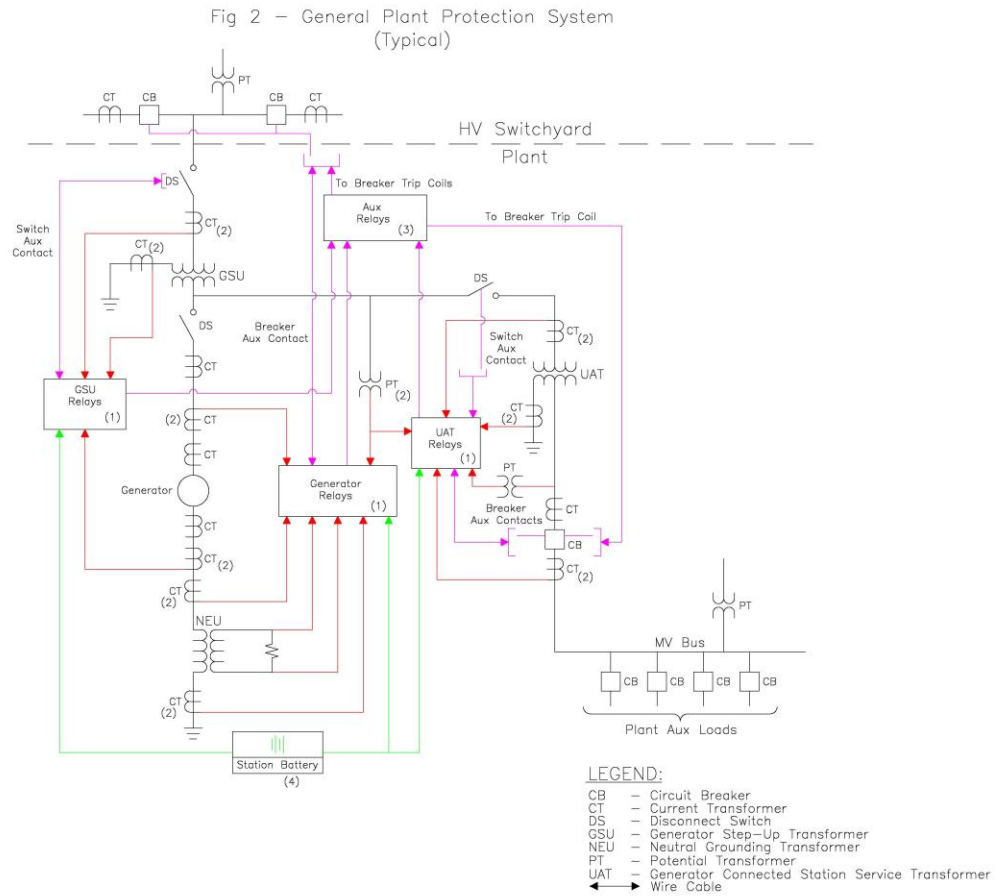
Fig 2 – General Plant Protection System
(Typical)

PT
CT CB CB CT

HV Switchyard
Plant

DS
To Breaker Trip Coils

Switch Aux Contact

CT (2)
Aux Relays (3)
To Breaker Trip Coil

CT (2)
GSU

DS
DS
Breaker Aux Contact
CT (2)
CT
Switch Aux Contact

GSU Relays (1)

PT
UAT
(2) CT
CT (2)
UAT Relays (1)
CT

Generator
Generator Relays (1)
PT
Breaker Aux Contacts
CT
CT
CB
CT (2)
CT (2)
CT (2)
PT

NEU
MV Bus
CB CB CB CB
CT (2)
Plant Aux Loads

Station Battery (4)

LEGEND:
CB – Circuit Breaker
CT – Current Transformer
DS – Disconnect Switch
GSU – Generator Step-Up Transformer
NEU – Neutral Grounding Transformer
PT – Potential Transformer
UAT – Generator Connected Station Service Transformer
Wire Cable